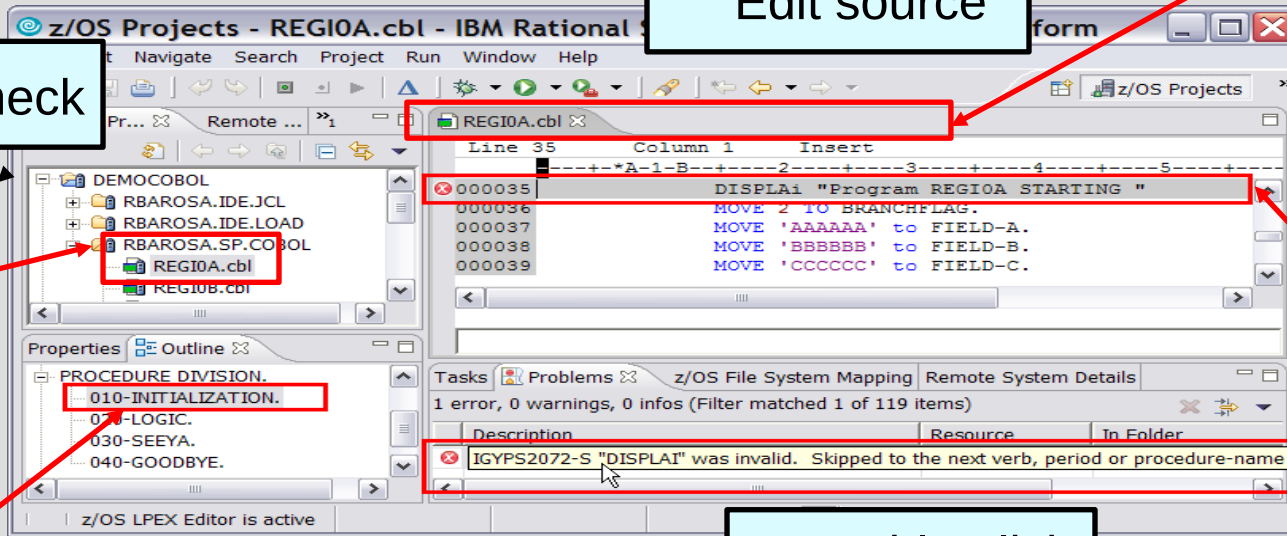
z/OS Projects - REGI0A.cbl - IBM Rational S

Edit source

form

heck

t Navigate Search Project Run Window Help

z/OS Projects

Pr... Remote ...

DEMOCOBOL
RBAROSA.IDE.JCL
RBAROSA.IDE.LOAD
RBAROSA.SP.COBOL
REGI0A.cbl
REGI0B.cbl

REGI0A.cbl

Line 35 Column 1 Insert

----+-*A-1-B--+----2----+----3----+----4----+----5----+---

| | |
|---|---|
| 000035 | DISPLAi "Program REGI0A STARTING " |
| 000036 | MOVE 2 TO BRANCHFLAG. |
| 000037 | MOVE 'AAAAAA' to FIELD-A. |
| 000038 | MOVE 'BBBBBB' to FIELD-B. |
| 000039 | MOVE 'CCCCCC' to FIELD-C. |

Properties Outline

PROCEDURE DIVISION.
010-INITIALIZATION.
020-LOGIC.
030-SEEYA.
040-GOODBYE.

Tasks Problems z/OS File System Mapping Remote System Details

1 error, 0 warnings, 0 infos (Filter matched 1 of 119 items)

| Description | Resource | In Folder |
|---|---|---|
| IGYPS2072-S "DISPLAI" was invalid. Skipped to the next verb, period or procedure-name | | |

z/OS LPEX Editor is active